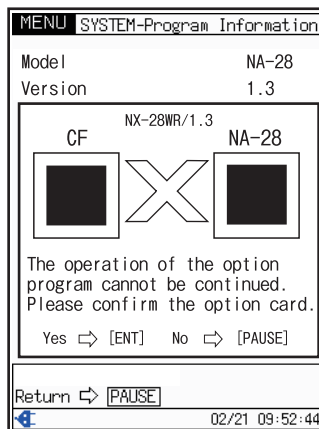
MENU SYSTEM-Program Information

Model NA-28
Version 1.3

NX-28WR/1.3
CF NA-28

The operation of the option program cannot be continued. Please confirm the option card.

Yes ⇨ [ENT] No ⇨ [PAUSE]

Return ⇨ PAUSE

02/21 09:52:44